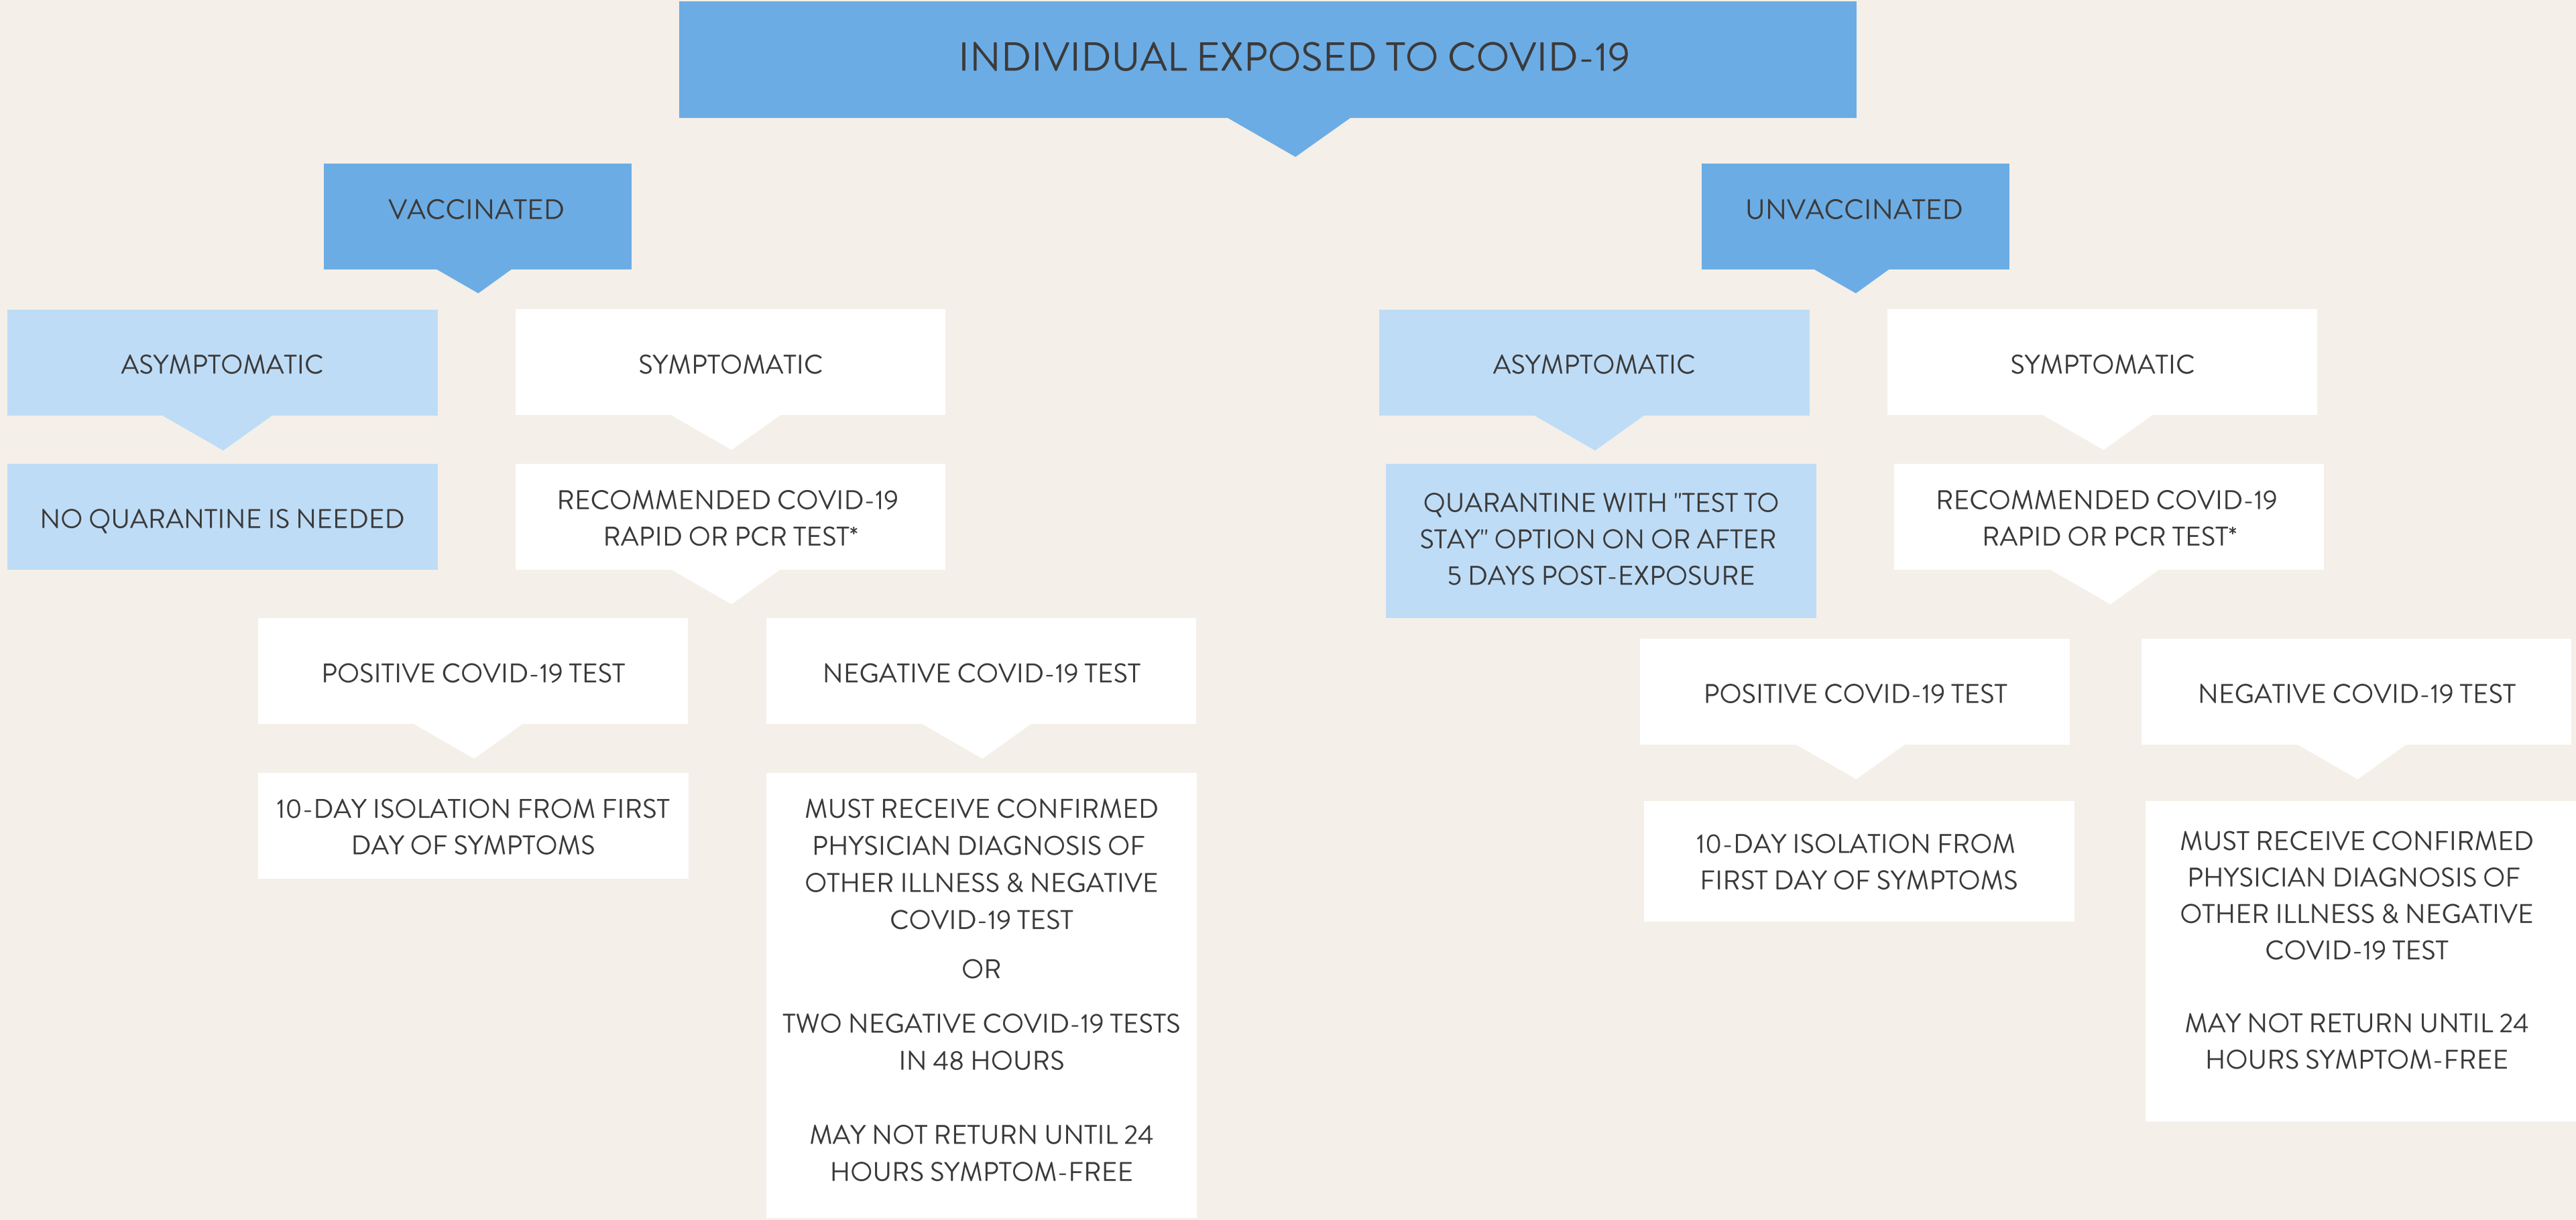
INDIVIDUAL EXPOSED TO COVID-19

VACCINATED

ASYMPTOMATIC

NO QUARANTINE IS NEEDED

SYMPTOMATIC

RECOMMENDED COVID-19 RAPID OR PCR TEST*

POSITIVE COVID-19 TEST

10-DAY ISOLATION FROM FIRST DAY OF SYMPTOMS

NEGATIVE COVID-19 TEST

MUST RECEIVE CONFIRMED PHYSICIAN DIAGNOSIS OF OTHER ILLNESS & NEGATIVE COVID-19 TEST

OR

TWO NEGATIVE COVID-19 TESTS IN 48 HOURS

MAY NOT RETURN UNTIL 24 HOURS SYMPTOM-FREE

UNVACCINATED

ASYMPTOMATIC

QUARANTINE WITH "TEST TO STAY" OPTION ON OR AFTER 5 DAYS POST-EXPOSURE

SYMPTOMATIC

RECOMMENDED COVID-19 RAPID OR PCR TEST*

POSITIVE COVID-19 TEST

10-DAY ISOLATION FROM FIRST DAY OF SYMPTOMS

NEGATIVE COVID-19 TEST

MUST RECEIVE CONFIRMED PHYSICIAN DIAGNOSIS OF OTHER ILLNESS & NEGATIVE COVID-19 TEST

MAY NOT RETURN UNTIL 24 HOURS SYMPTOM-FREE